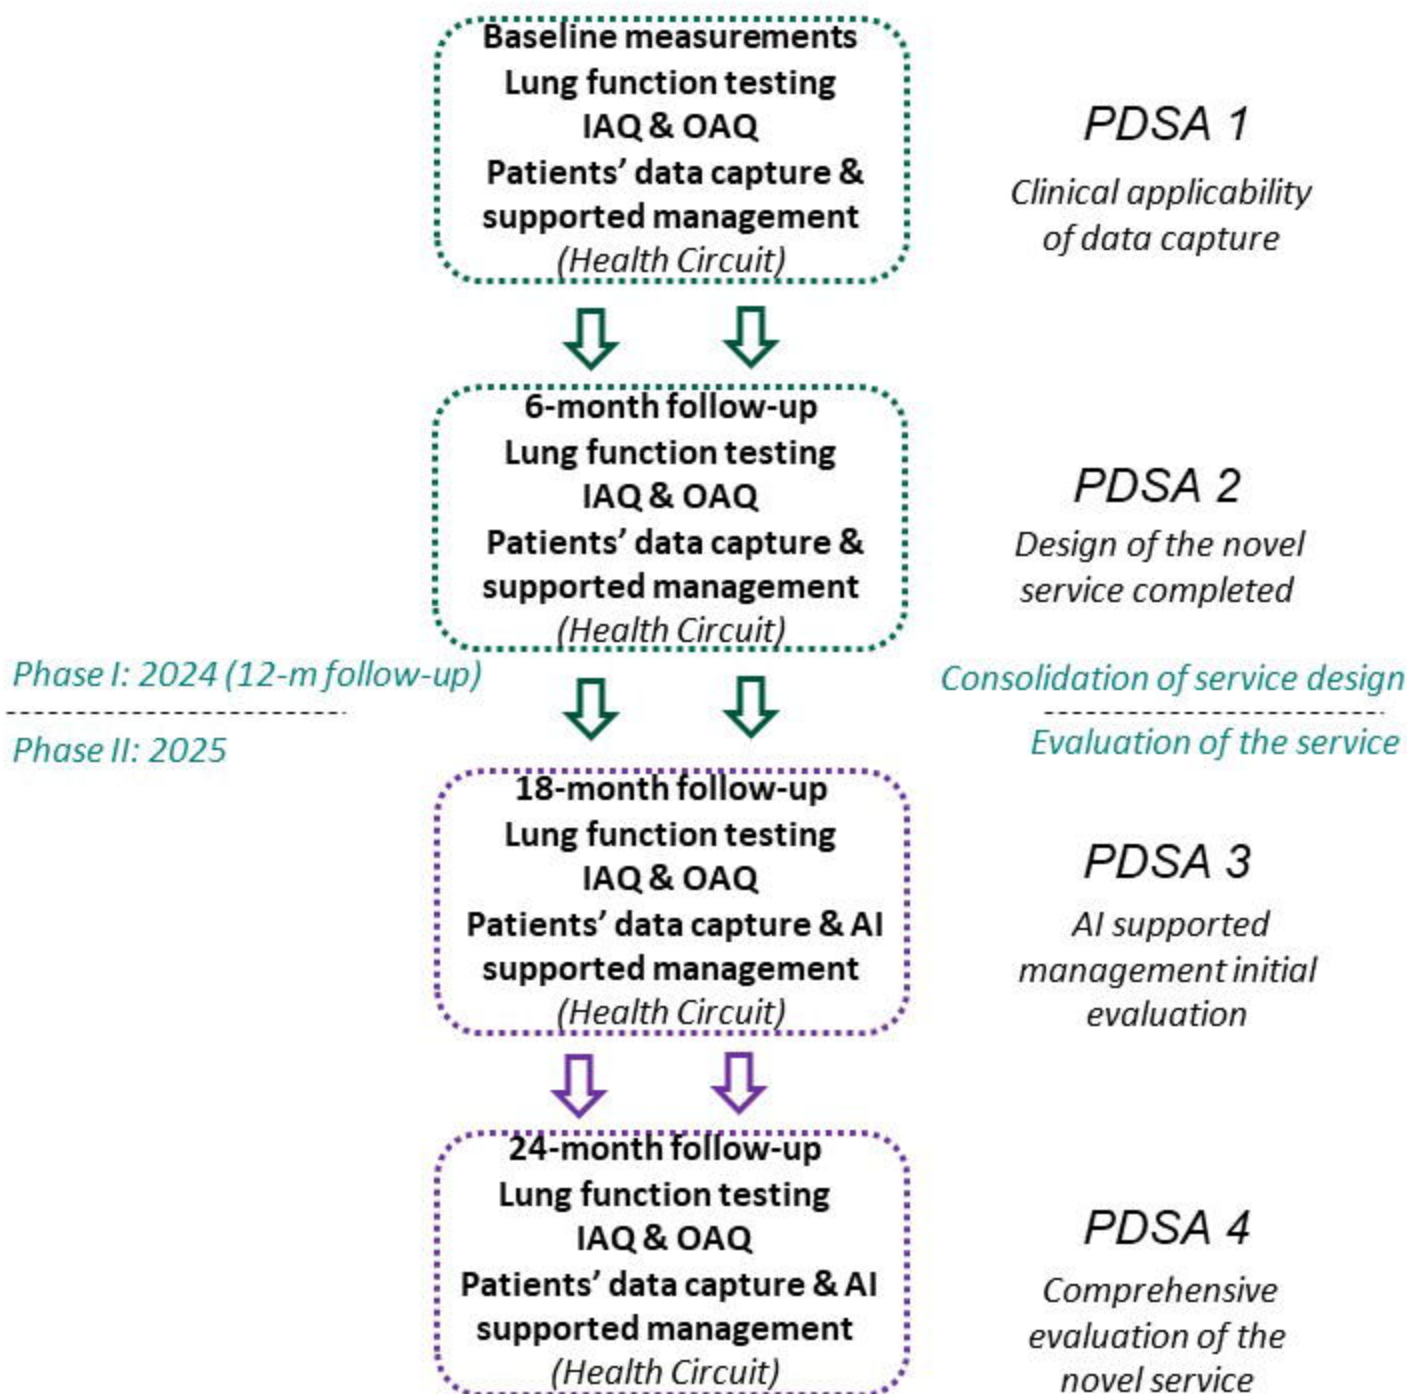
Baseline measurements
Lung function testing
IAQ & OAQ
Patients' data capture & supported management
(Health Circuit)

PDSA 1
Clinical applicability of data capture

6-month follow-up
Lung function testing
IAQ & OAQ
Patients' data capture & supported management
(Health Circuit)

PDSA 2
Design of the novel service completed

Phase I: 2024 (12-m follow-up)

Phase II: 2025

Consolidation of service design

Evaluation of the service

18-month follow-up
Lung function testing
IAQ & OAQ
Patients' data capture & AI supported management
(Health Circuit)

PDSA 3
AI supported management initial evaluation

24-month follow-up
Lung function testing
IAQ & OAQ
Patients' data capture & AI supported management
(Health Circuit)

PDSA 4
Comprehensive evaluation of the novel service